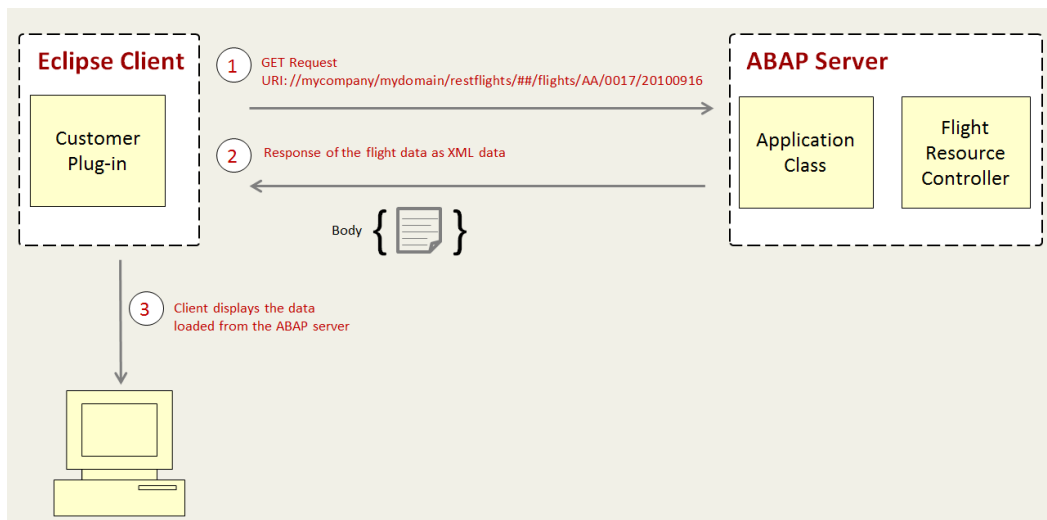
Eclipse Client

Customer Plug-in

1 GET Request
URI: //mycompany/mydomain/restflights/##/flights/AA/0017/20100916

2 Response of the flight data as XML data

Body { }

ABAP Server

Application Class

Flight Resource Controller

3 Client displays the data loaded from the ABAP server